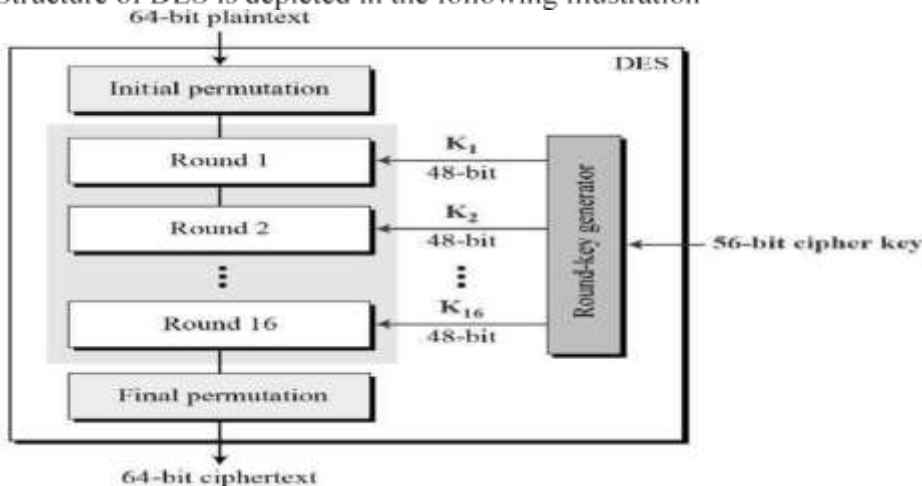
Structure of DES is depicted in the following illustration

64-bit plaintext

DES

Initial permutation

Round 1

$K_1$
48-bit

Round 2

$K_2$
48-bit

⋮

⋮

Round 16

$K_{16}$
48-bit

Round-key generator

56-bit cipher key

Final permutation

64-bit ciphertext